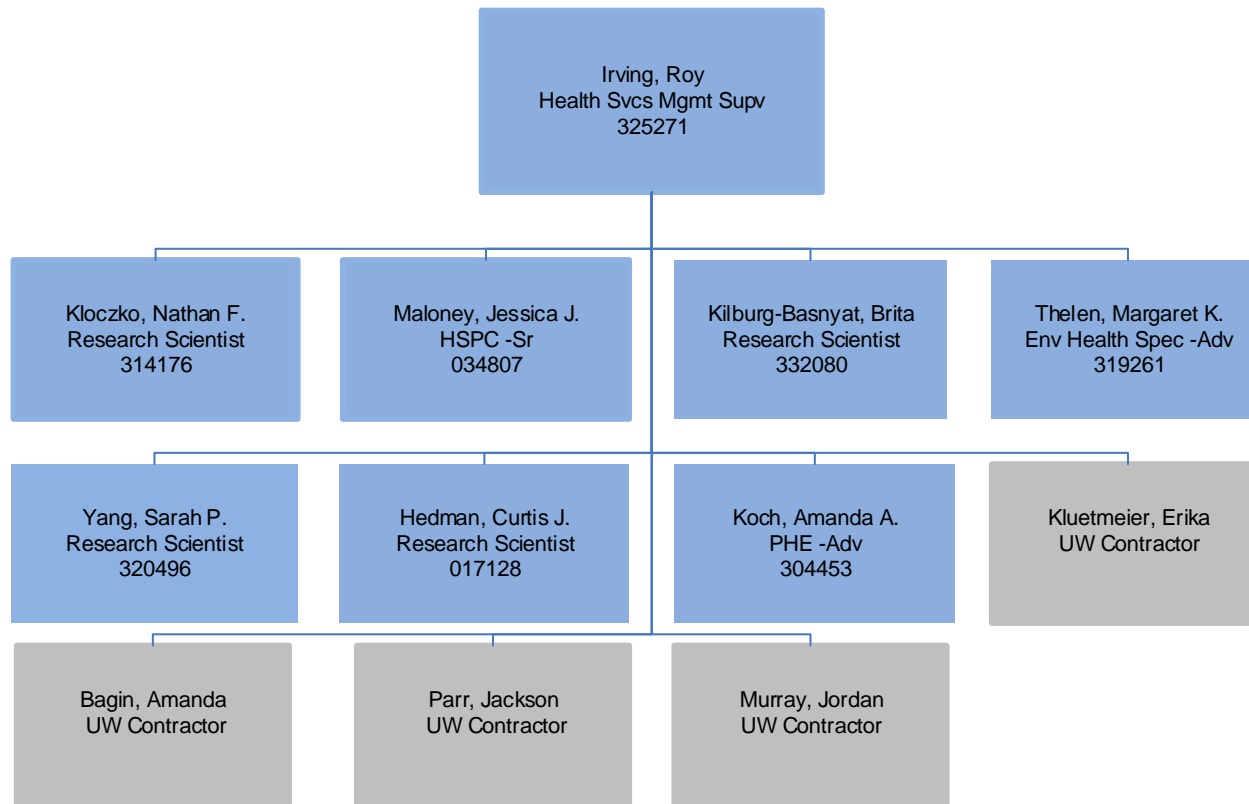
Irving, Roy
Health Svcs Mgmt Supv
325271

Kloczko, Nathan F.
Research Scientist
314176

Maloney, Jessica J.
HSPC -Sr
034807

Kilburg-Basnyat, Brita
Research Scientist
332080

Thelen, Margaret K.
Env Health Spec -Adv
319261

Yang, Sarah P.
Research Scientist
320496

Hedman, Curtis J.
Research Scientist
017128

Koch, Amanda A.
PHE -Adv
304453

Kluetmeier, Erika
UW Contractor

Bagin, Amanda
UW Contractor

Parr, Jackson
UW Contractor

Murray, Jordan
UW Contractor